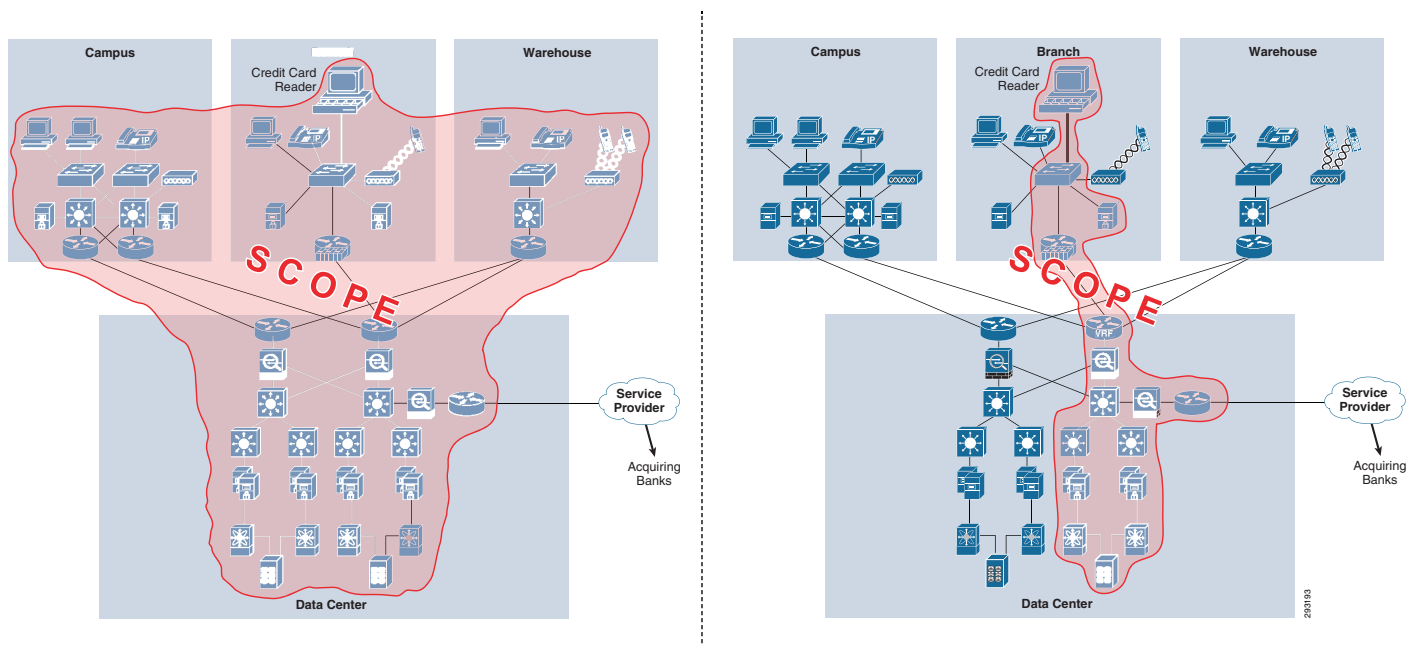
Campus

Credit Card Reader

Warehouse

SCOPE

Data Center

Service Provider

Acquiring Banks

Campus

Branch

Credit Card Reader

Warehouse

SCOPE

VRF

Data Center

Service Provider

Acquiring Banks

293193